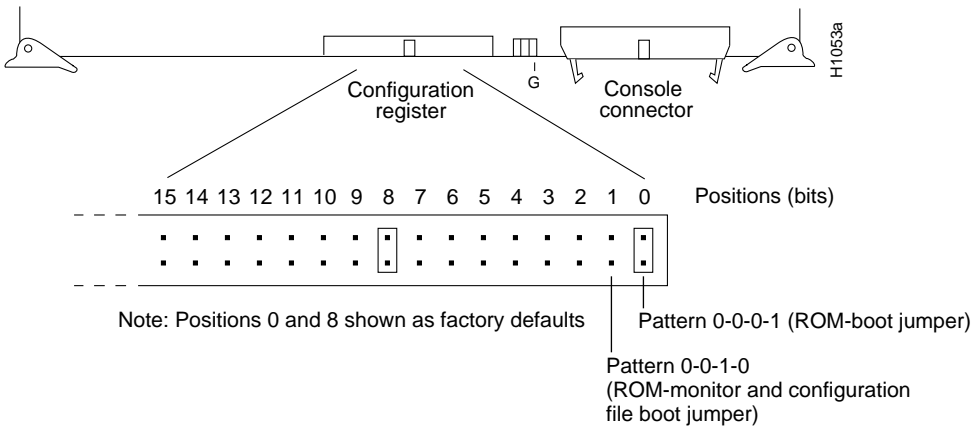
H1053a

G

Configuration register

Console connector

15 14 13 12 11 10 9 8 7 6 5 4 3 2 1 0

Positions (bits)

Note: Positions 0 and 8 shown as factory defaults

Pattern 0-0-0-1 (ROM-boot jumper)

Pattern 0-0-1-0 (ROM-monitor and configuration file boot jumper)